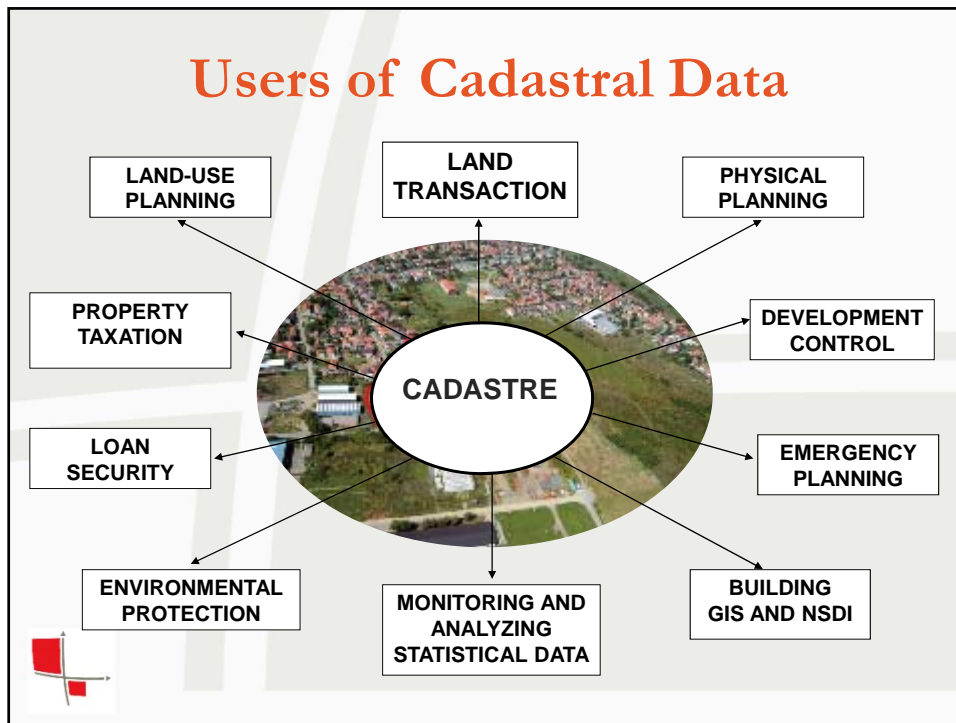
Users of Cadastral Data

LAND-USE PLANNING

LAND TRANSACTION

PHYSICAL PLANNING

PROPERTY TAXATION

DEVELOPMENT CONTROL

CADASTRE

LOAN SECURITY

EMERGENCY PLANNING

ENVIRONMENTAL PROTECTION

MONITORING AND ANALYZING STATISTICAL DATA

BUILDING GIS AND NSDI